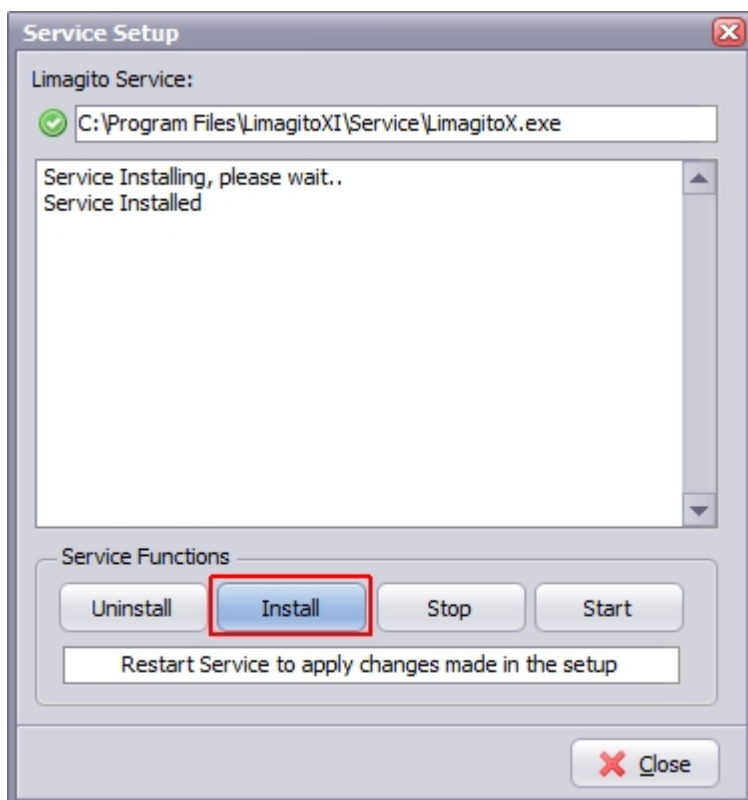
Service Setup

Limagito Service:

C:\Program Files\LimagitoXI\Service\LimagitoX.exe

Service Installing, please wait..
Service Installed

Service Functions

Uninstall

Install

Stop

Start

Restart Service to apply changes made in the setup

Close